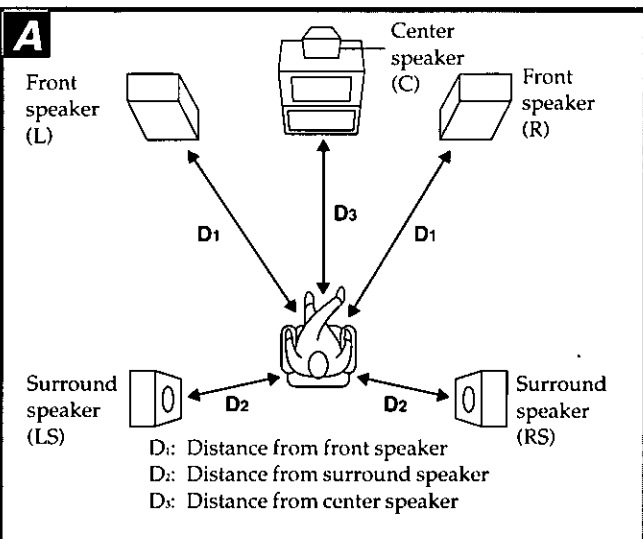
A

Center speaker (C)

Front speaker (L)

Front speaker (R)

$D_1$

$D_3$

$D_1$

Surround speaker (LS)

$D_2$

$D_2$

Surround speaker (RS)

$D_1$: Distance from front speaker
$D_2$: Distance from surround speaker
$D_3$: Distance from center speaker